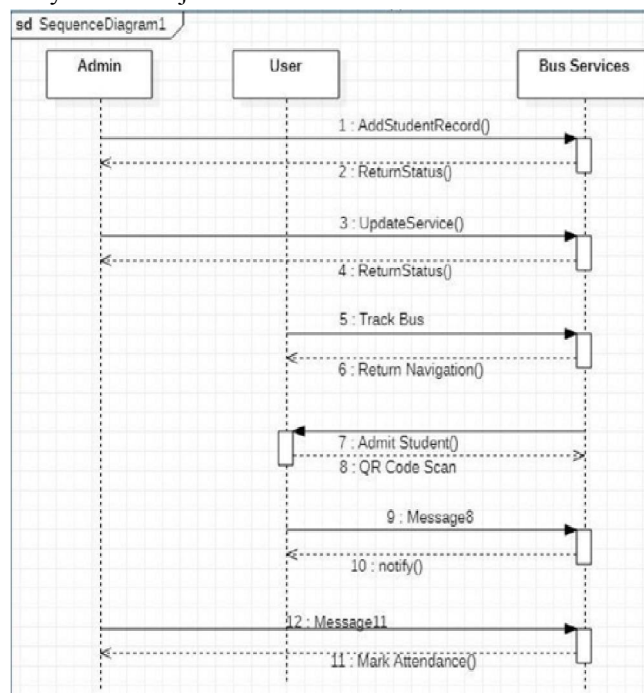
sd SequenceDiagram1

Admin

User

Bus Services

1 : AddStudentRecord()

2 : ReturnStatus()

3 : UpdateService()

4 : ReturnStatus()

5 : Track Bus

6 : Return Navigation()

7 : Admit Student()

8 : QR Code Scan

9 : Message8

10 : notify()

12 : Message11

11 : Mark Attendance()